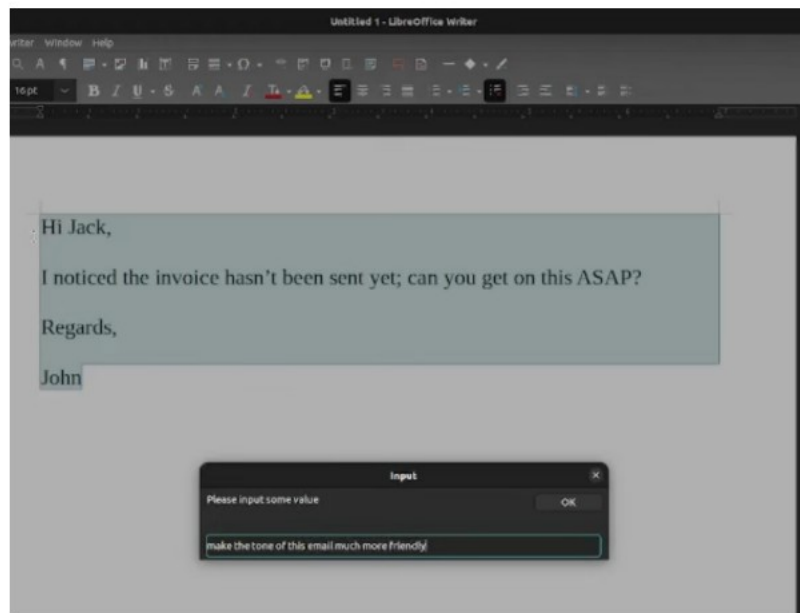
Untitled 1 - LibreOffice Writer

riter Window Help

16pt

Hi Jack,

I noticed the invoice hasn’t been sent yet; can you get on this ASAP?

Regards,

John

Input

Please input some value

OK

make the tone of this email much more friendly